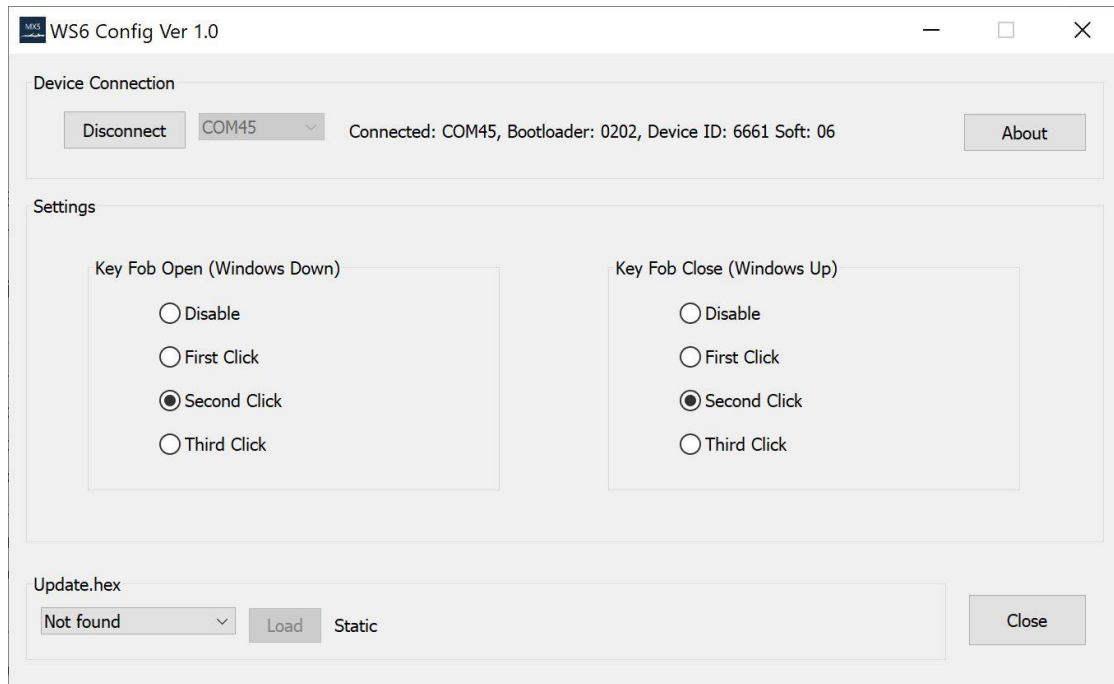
MX5 WS6 Config Ver 1.0

Device Connection

Disconnect COM45 Connected: COM45, Bootloader: 0202, Device ID: 6661 Soft: 06 About

Settings

Key Fob Open (Windows Down)

Disable

First Click

Second Click

Third Click

Key Fob Close (Windows Up)

Disable

First Click

Second Click

Third Click

Update.hex

Not found Load Static

Close